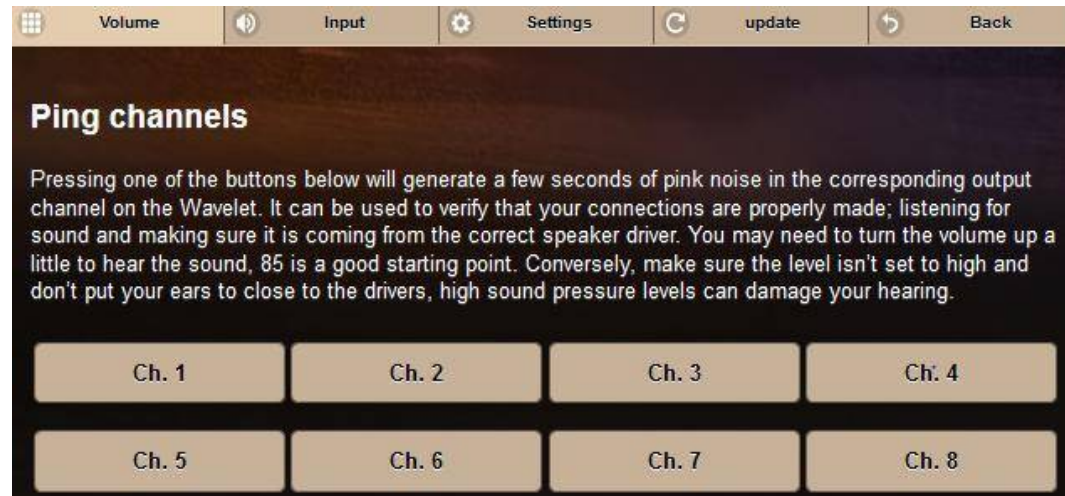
Volume Input Settings update Back

Ping channels

Pressing one of the buttons below will generate a few seconds of pink noise in the corresponding output channel on the Wavelet. It can be used to verify that your connections are properly made; listening for sound and making sure it is coming from the correct speaker driver. You may need to turn the volume up a little to hear the sound, 85 is a good starting point. Conversely, make sure the level isn't set to high and don't put your ears to close to the drivers, high sound pressure levels can damage your hearing.

Ch. 1 Ch. 2 Ch. 3 Ch. 4

Ch. 5 Ch. 6 Ch. 7 Ch. 8